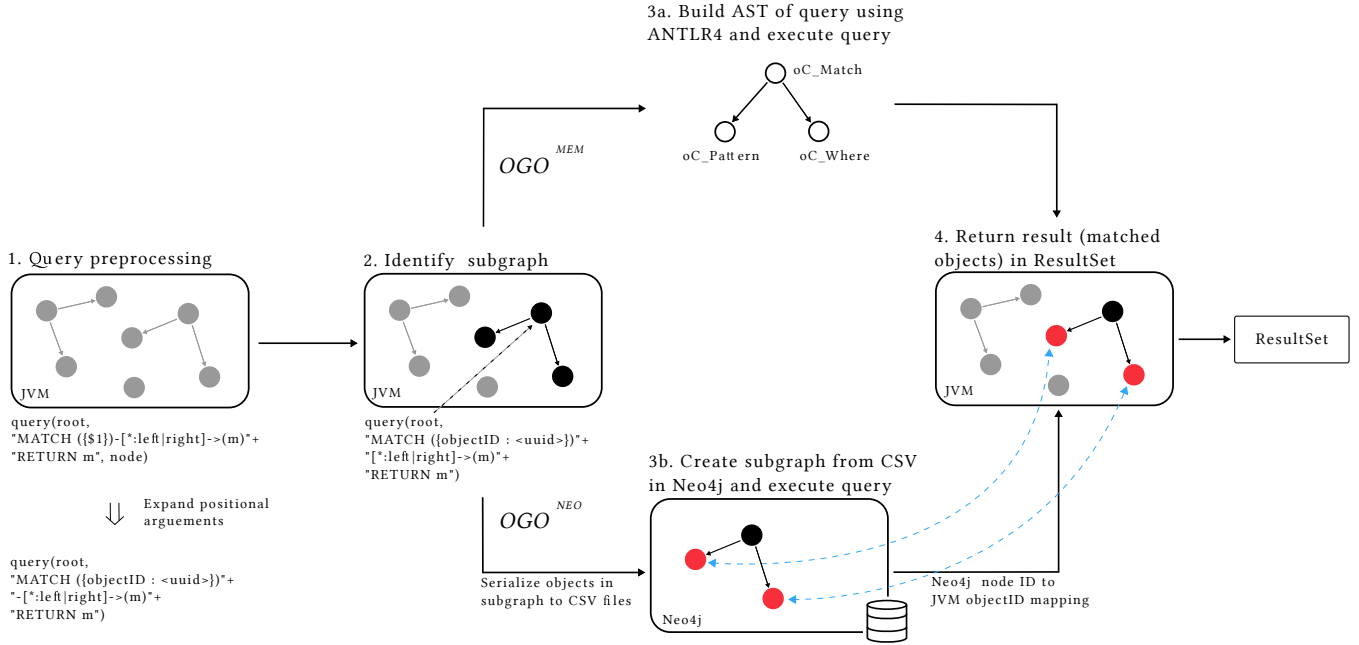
3a. Build AST of query using ANTLR4 and execute query

oC_Match

oC_Pattern

oC_Where

$OGO^{MEM}$

1. Query preprocessing

JVM

query(root,
"MATCH ({$1})-[*:left|right]->(m)"+
"RETURN m", node)

⇓ Expand positional arguements

query(root,
"MATCH ({objectID : <uuid>})"+
"-[*:left|right]->(m)"+
"RETURN m")

2. Identify subgraph

JVM

query(root,
"MATCH ({objectID : <uuid>})"+
"[*:left|right]->(m)"+
"RETURN m")

$OGO^{NEO}$

Serialize objects in subgraph to CSV files

3b. Create subgraph from CSV in Neo4j and execute query

Neo4j

Neo4j node ID to JVM objectID mapping

4. Return result (matched objects) in ResultSet

JVM

ResultSet